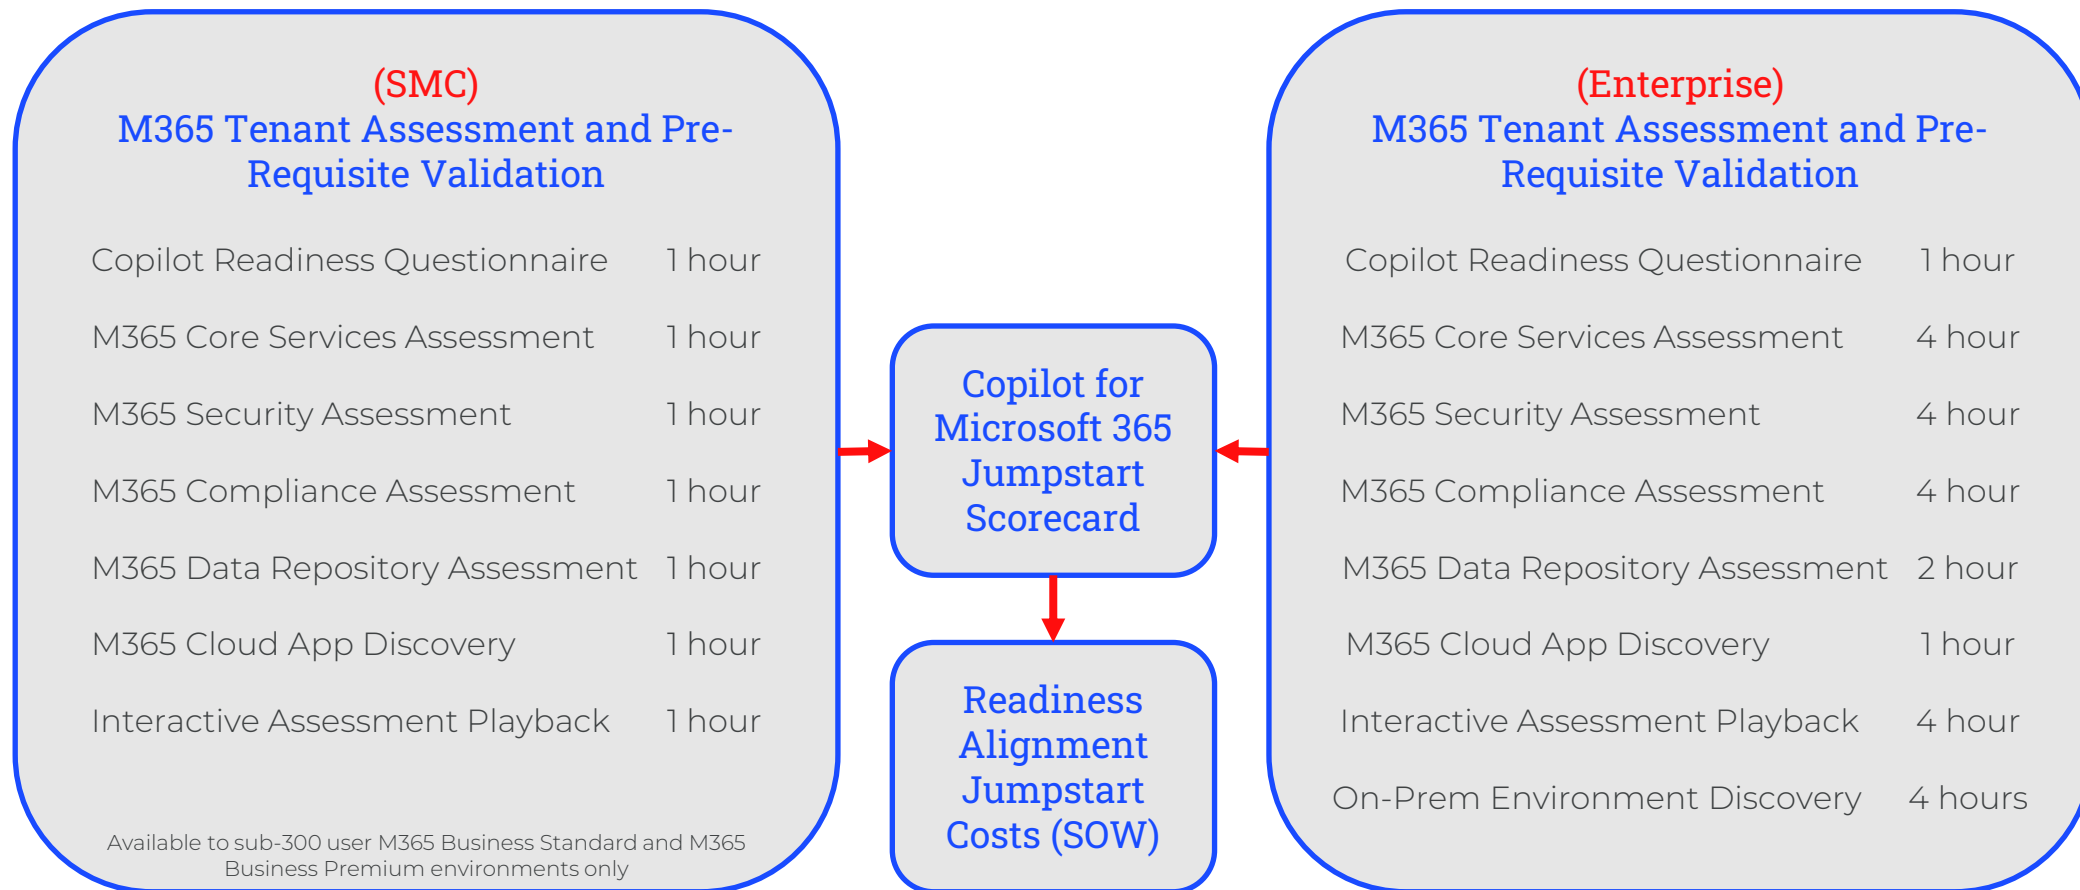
(SMC)
M365 Tenant Assessment and Pre-Requisite Validation

| | |
|---|---|
| Copilot Readiness Questionnaire | 1 hour |
| M365 Core Services Assessment | 1 hour |
| M365 Security Assessment | 1 hour |
| M365 Compliance Assessment | 1 hour |
| M365 Data Repository Assessment | 1 hour |
| M365 Cloud App Discovery | 1 hour |
| Interactive Assessment Playback | 1 hour |

Available to sub-300 user M365 Business Standard and M365 Business Premium environments only

Copilot for Microsoft 365 Jumpstart Scorecard

Readiness Alignment Jumpstart Costs (SOW)

(Enterprise)
M365 Tenant Assessment and Pre-Requisite Validation

| | |
|---|---|
| Copilot Readiness Questionnaire | 1 hour |
| M365 Core Services Assessment | 4 hour |
| M365 Security Assessment | 4 hour |
| M365 Compliance Assessment | 4 hour |
| M365 Data Repository Assessment | 2 hour |
| M365 Cloud App Discovery | 1 hour |
| Interactive Assessment Playback | 4 hour |
| On-Prem Environment Discovery | 4 hours |